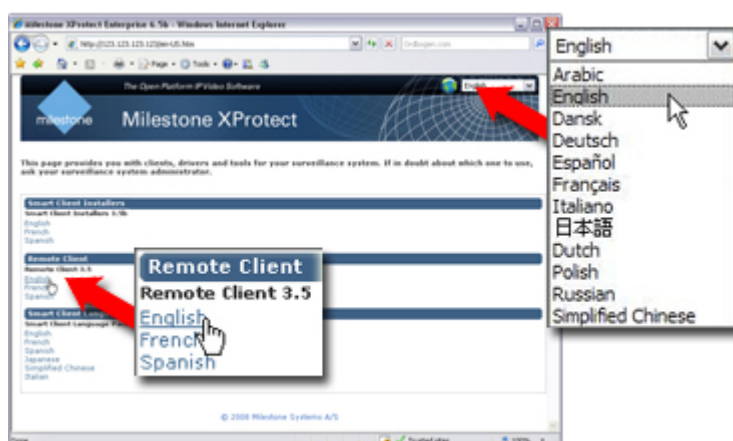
Milestone XProtect Enterprise 6.5b - Windows Internet Explorer

http://123.123.123.123/en-US.htm

Page • Tools •

The Open Platform IP Video Software

milestone Milestone XProtect

English

This page provides you with clients, drivers and tools for your surveillance system. If in doubt about which one to use, ask your surveillance system administrator.

Smart Client Installers
Smart Client Installers 3.5b
English
French
Spanish

Remote Client
Remote Client 3.5
English
French
Spanish

Smart Client Language Packs
English
French
Spanish
Japanese
Simplified Chinese
Italian

© 2008 Milestone Systems A/S

Remote Client
Remote Client 3.5
English
French
Spanish

English
Arabic
English
Dansk
Deutsch
Español
Français
Italiano
日本語
Dutch
Polish
Russian
Simplified Chinese

Trusted sites
100%